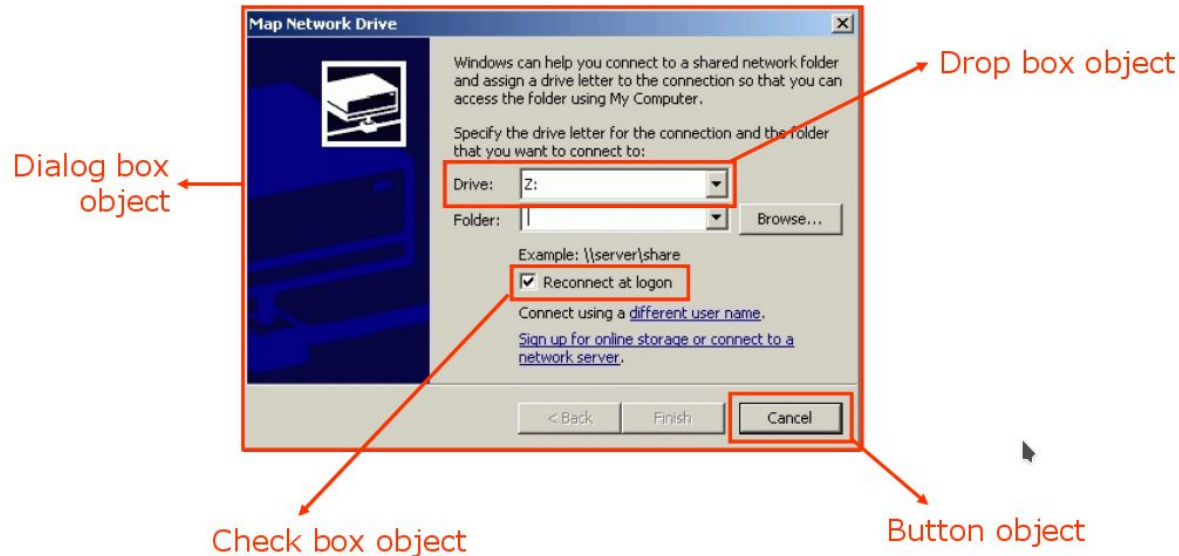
Map Network Drive

Windows can help you connect to a shared network folder and assign a drive letter to the connection so that you can access the folder using My Computer.

Specify the drive letter for the connection and the folder that you want to connect to:

Drive: Z:

Folder:

Browse...

Example: \\server\share

Reconnect at logon

Connect using a different user name.

Sign up for online storage or connect to a network server.

< Back

Finish

Cancel

Drop box object

Dialog box object

Check box object

Button object